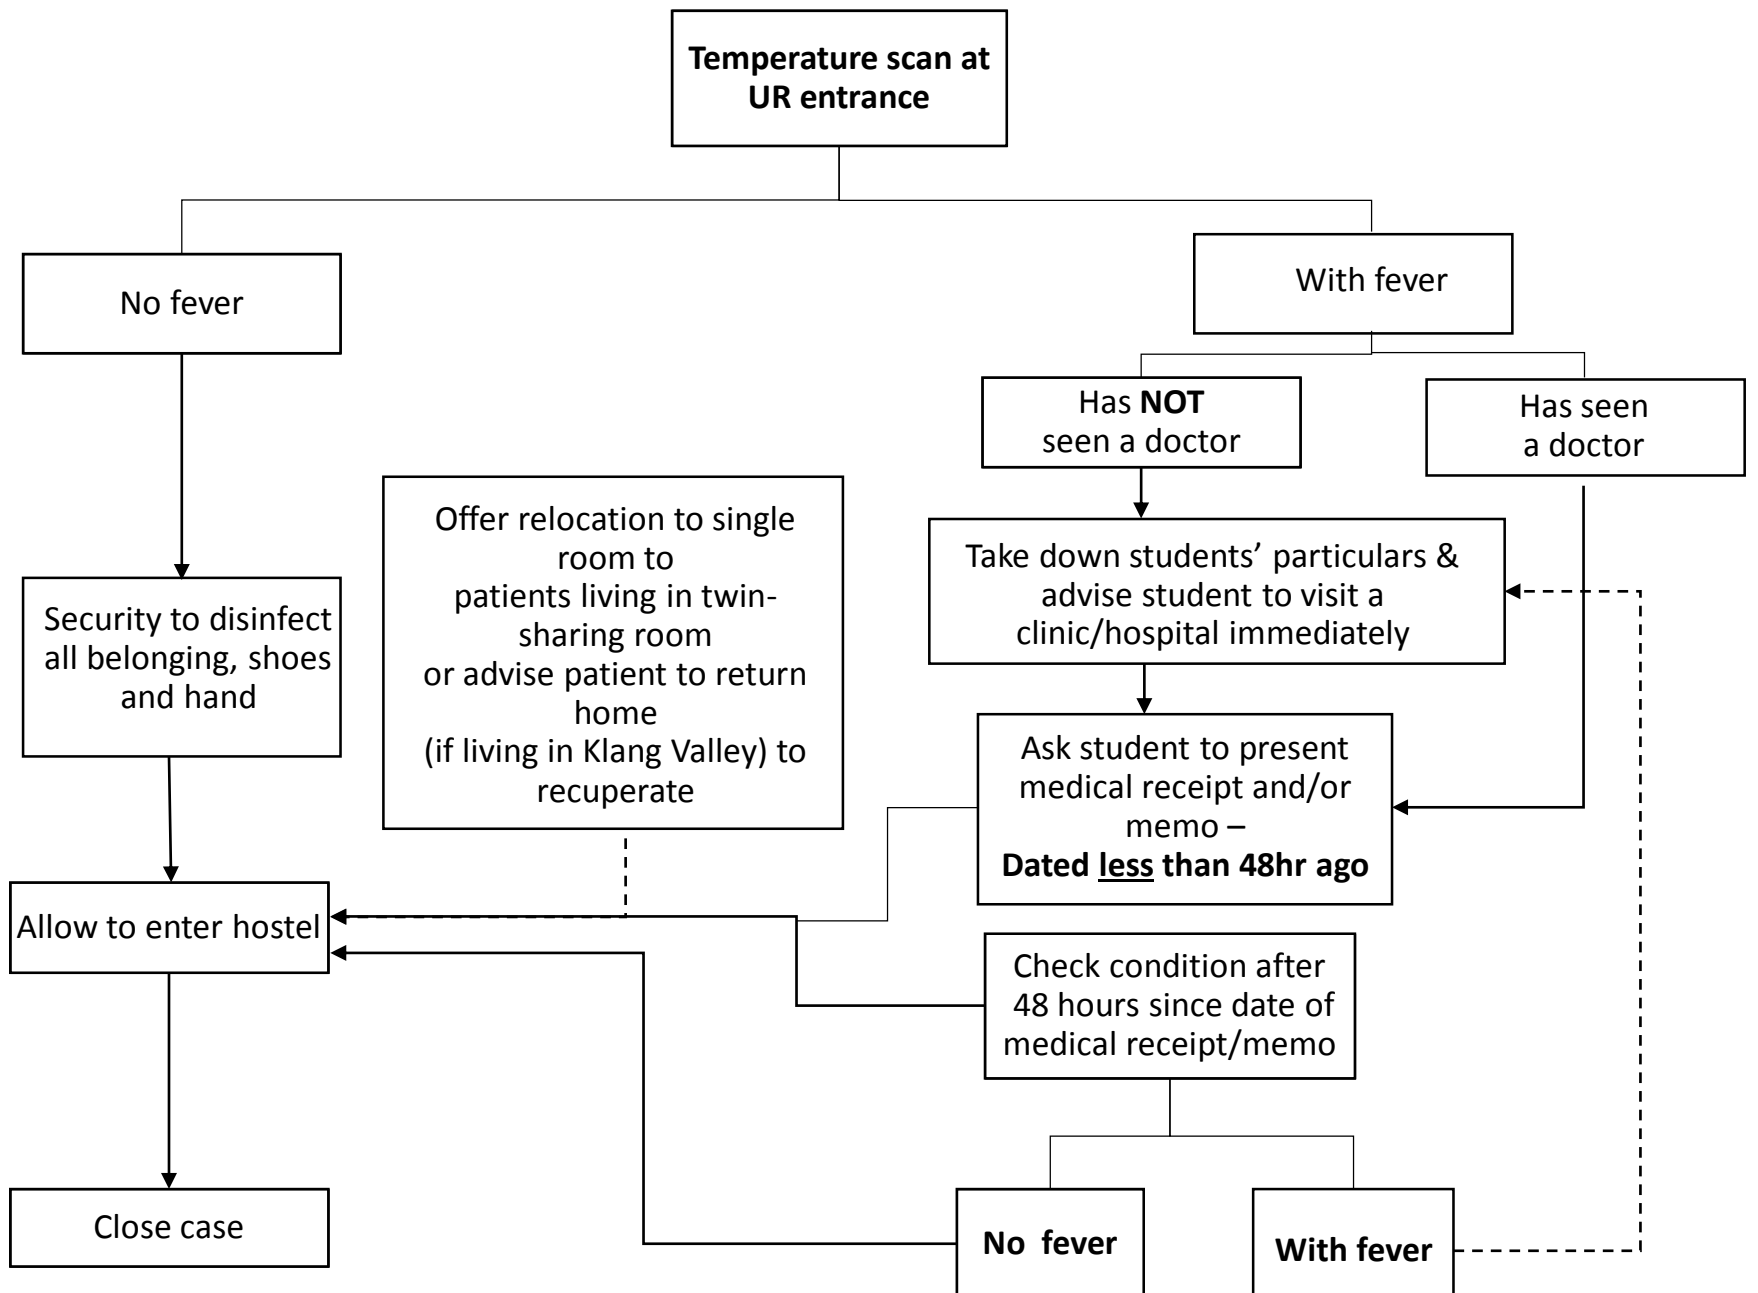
Temperature scan at UR entrance

No fever

With fever

Has NOT seen a doctor

Has seen a doctor

Offer relocation to single room to patients living in twin-sharing room or advise patient to return home (if living in Klang Valley) to recuperate

Take down students' particulars & advise student to visit a clinic/hospital immediately

Security to disinfect all belonging, shoes and hand

Ask student to present medical receipt and/or memo – Dated less than 48hr ago

Allow to enter hostel

Check condition after 48 hours since date of medical receipt/memo

Close case

No fever

With fever